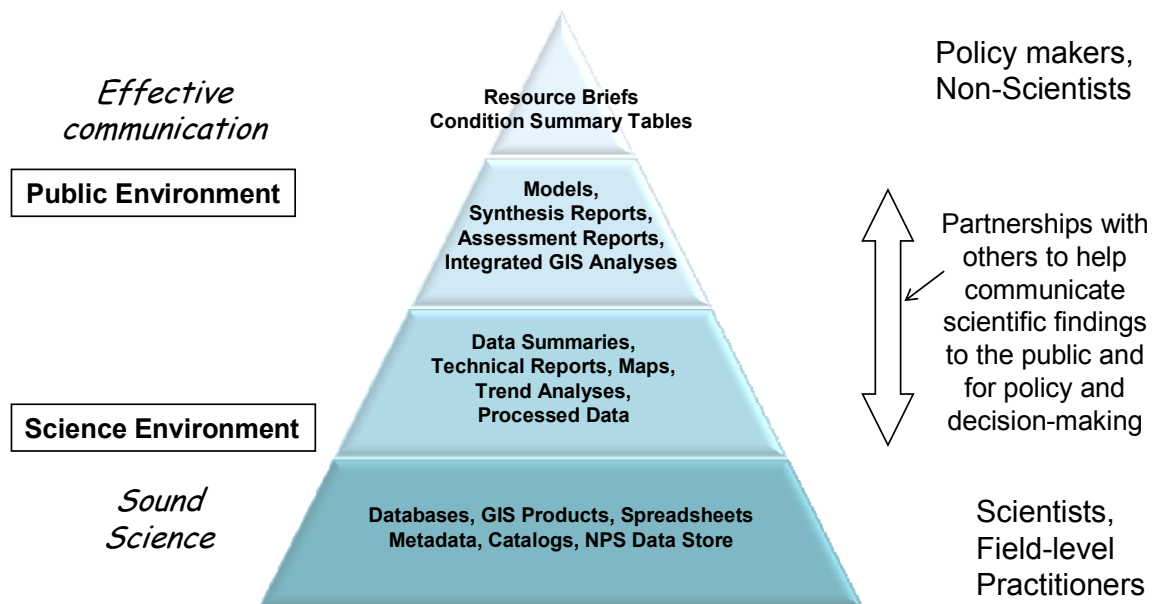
Effective communication

Public Environment

Science Environment

Sound Science

Resource Briefs
Condition Summary Tables

Models,
Synthesis Reports,
Assessment Reports,
Integrated GIS Analyses

Data Summaries,
Technical Reports, Maps,
Trend Analyses,
Processed Data

Databases, GIS Products, Spreadsheets
Metadata, Catalogs, NPS Data Store

Policy makers,
Non-Scientists

Partnerships with others to help communicate scientific findings to the public and for policy and decision-making

Scientists,
Field-level
Practitioners